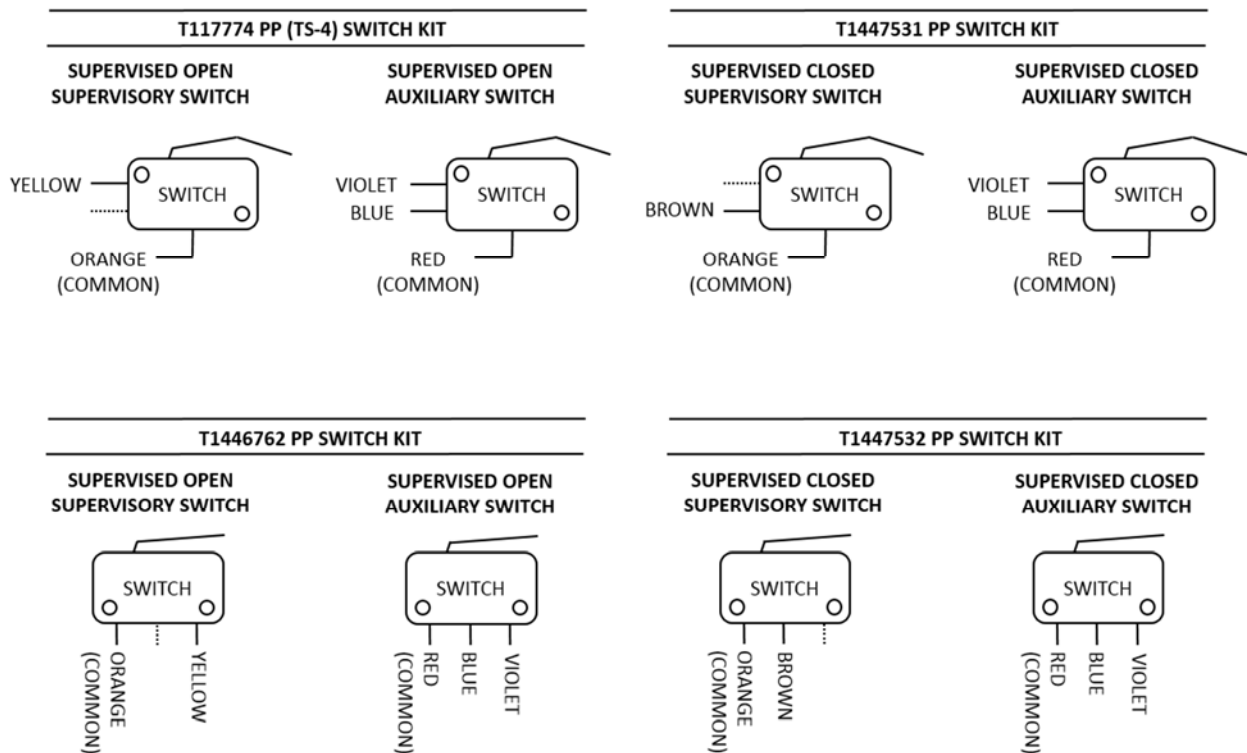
T117774 PP (TS-4) SWITCH KIT

SUPERVISED OPEN SUPERVISORY SWITCH

YELLOW
SWITCH
ORANGE (COMMON)

SUPERVISED OPEN AUXILIARY SWITCH

VIOLET
BLUE
SWITCH
RED (COMMON)

T1447531 PP SWITCH KIT

SUPERVISED CLOSED SUPERVISORY SWITCH

BROWN
SWITCH
ORANGE (COMMON)

SUPERVISED CLOSED AUXILIARY SWITCH

VIOLET
BLUE
SWITCH
RED (COMMON)

T1446762 PP SWITCH KIT

SUPERVISED OPEN SUPERVISORY SWITCH

SWITCH
ORANGE (COMMON)
YELLOW

SUPERVISED OPEN AUXILIARY SWITCH

SWITCH
RED (COMMON)
BLUE
VIOLET

T1447532 PP SWITCH KIT

SUPERVISED CLOSED SUPERVISORY SWITCH

SWITCH
ORANGE (COMMON)
BROWN

SUPERVISED CLOSED AUXILIARY SWITCH

SWITCH
RED (COMMON)
BLUE
VIOLET